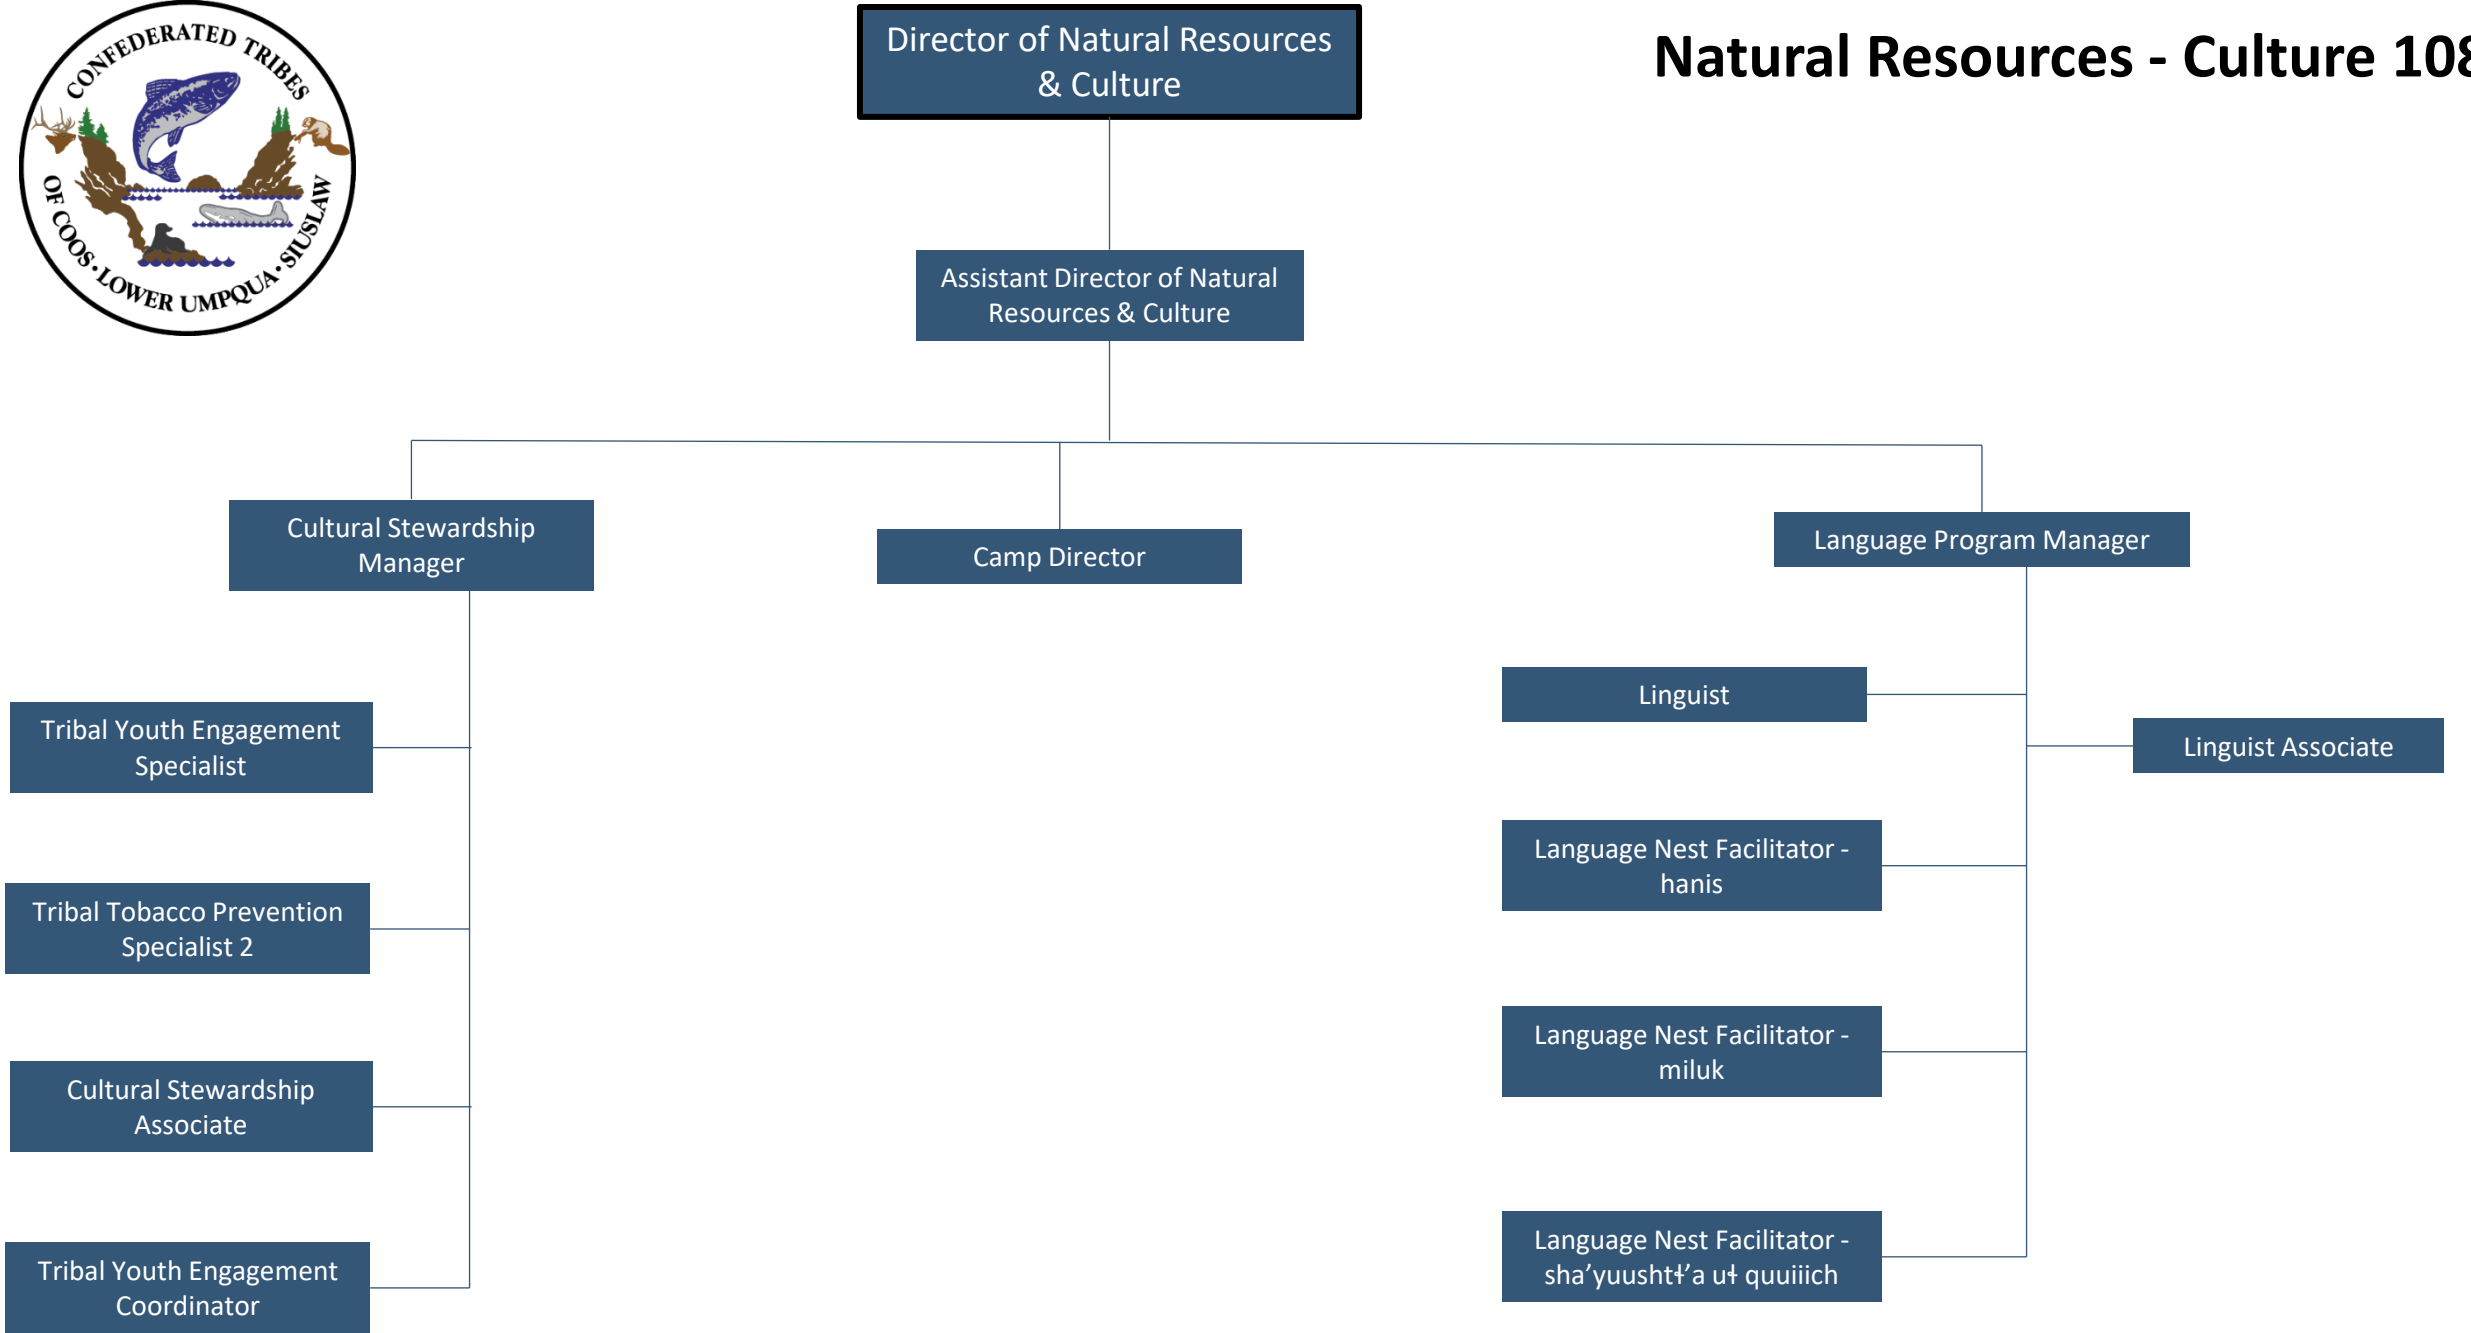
CONFEDERATED TRIBES OF COOS · LOWER UMPQUA · SIUSLAW

Director of Natural Resources & Culture

Natural Resources - Culture 10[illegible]

Assistant Director of Natural Resources & Culture

Cultural Stewardship Manager

Camp Director

Language Program Manager

Tribal Youth Engagement Specialist

Tribal Tobacco Prevention Specialist 2

Cultural Stewardship Associate

Tribal Youth Engagement Coordinator

Linguist

Linguist Associate

Language Nest Facilitator - hanis

Language Nest Facilitator - miluk

Language Nest Facilitator - sha’yuushtɬ’a uɬ quuiich